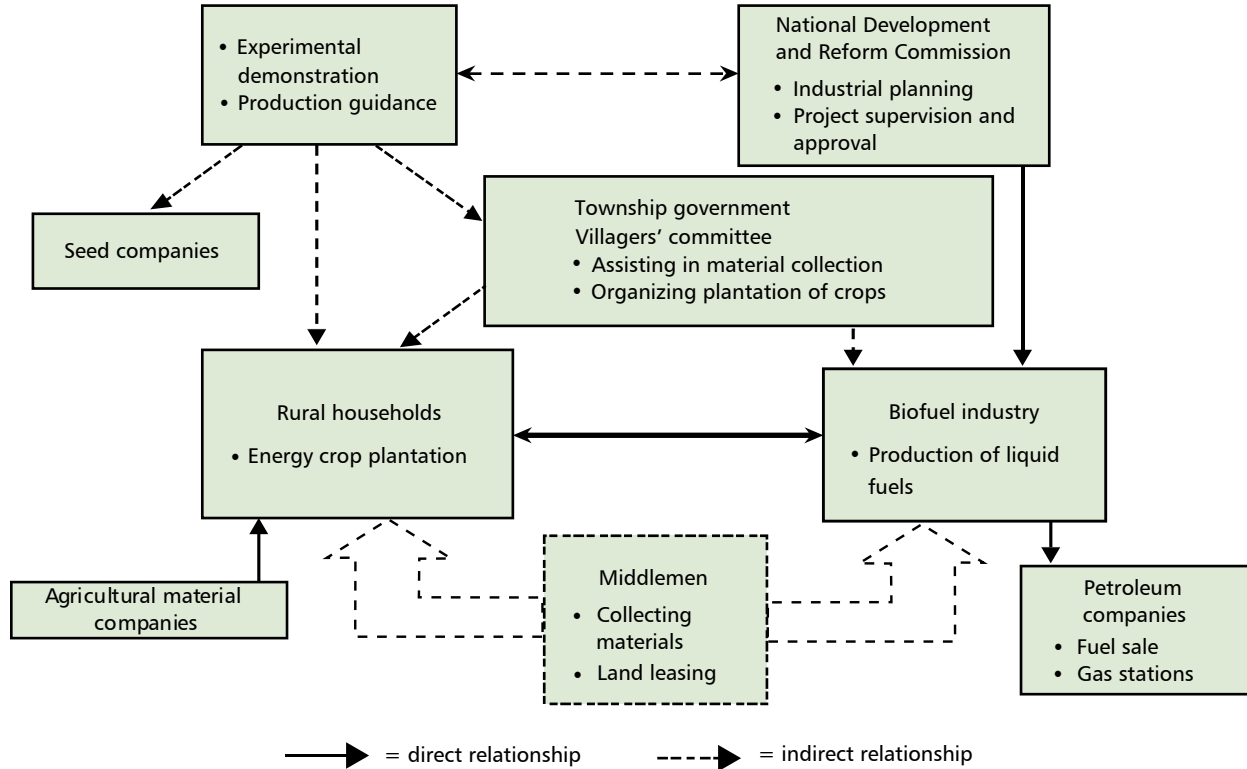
• Experimental demonstration
• Production guidance

National Development and Reform Commission
• Industrial planning
• Project supervision and approval

Seed companies

Township government
Villagers' committee
• Assisting in material collection
• Organizing plantation of crops

Rural households
• Energy crop plantation

Biofuel industry
• Production of liquid fuels

Agricultural material companies

Middlemen
• Collecting materials
• Land leasing

Petroleum companies
• Fuel sale
• Gas stations

= direct relationship
= indirect relationship